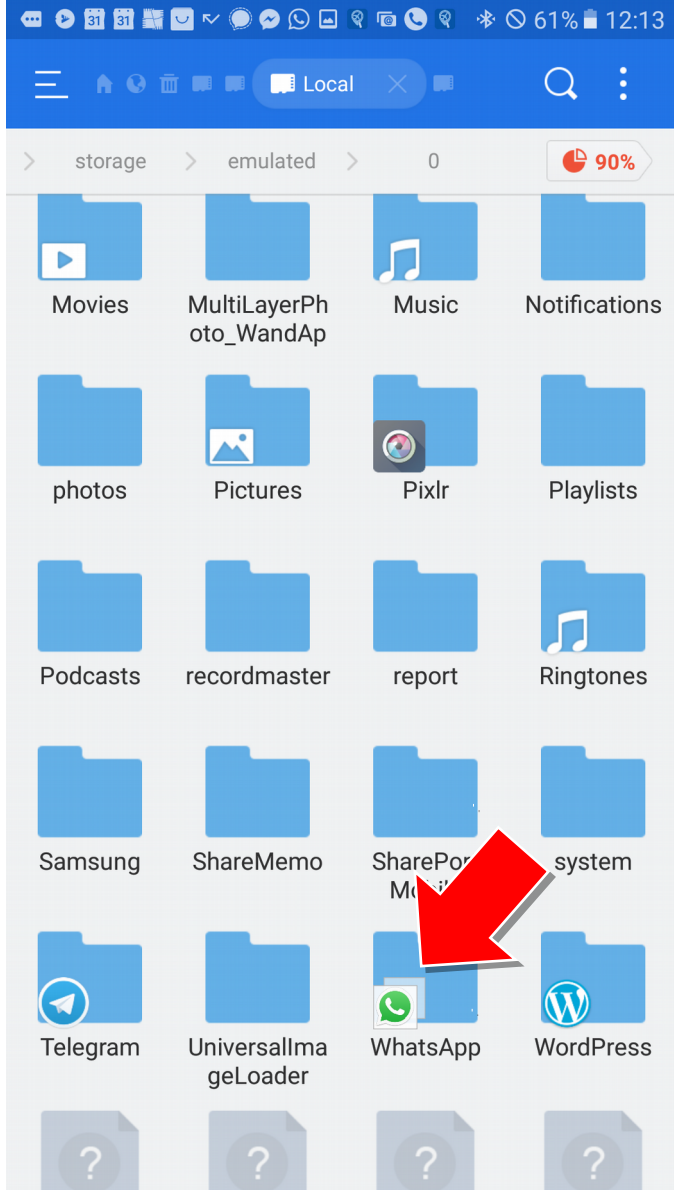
31 31 61% 12:13

Local

storage emulated 0 90%

Movies
MultiLayerPhoto_WandAp
Music
Notifications

photos
Pictures
Pixlr
Playlists

Podcasts
recordmaster
report
Ringtones

Samsung
ShareMemo
SharePo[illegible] Mo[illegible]
system

Telegram
UniversalImageLoader
WhatsApp
WordPress